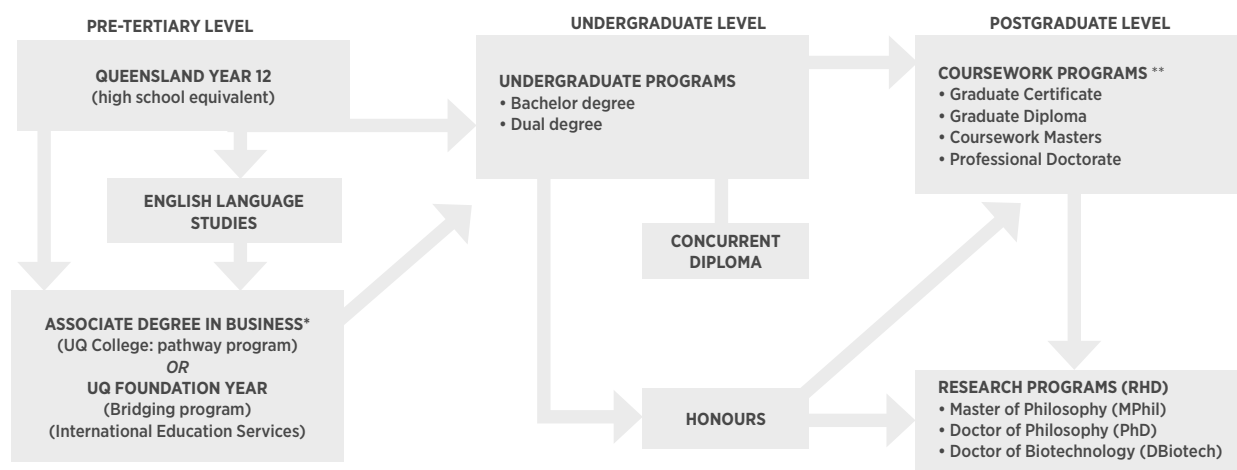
PRE-TERTIARY LEVEL

QUEENSLAND YEAR 12
(high school equivalent)

ENGLISH LANGUAGE STUDIES

ASSOCIATE DEGREE IN BUSINESS*
(UQ College: pathway program)
OR
UQ FOUNDATION YEAR
(Bridging program)
(International Education Services)

UNDERGRADUATE LEVEL

UNDERGRADUATE PROGRAMS
• Bachelor degree
• Dual degree

CONCURRENT DIPLOMA

HONOURS

POSTGRADUATE LEVEL

COURSEWORK PROGRAMS **
• Graduate Certificate
• Graduate Diploma
• Coursework Masters
• Professional Doctorate

RESEARCH PROGRAMS (RHD)
• Master of Philosophy (MPhil)
• Doctor of Philosophy (PhD)
• Doctor of Biotechnology (DBiotech)